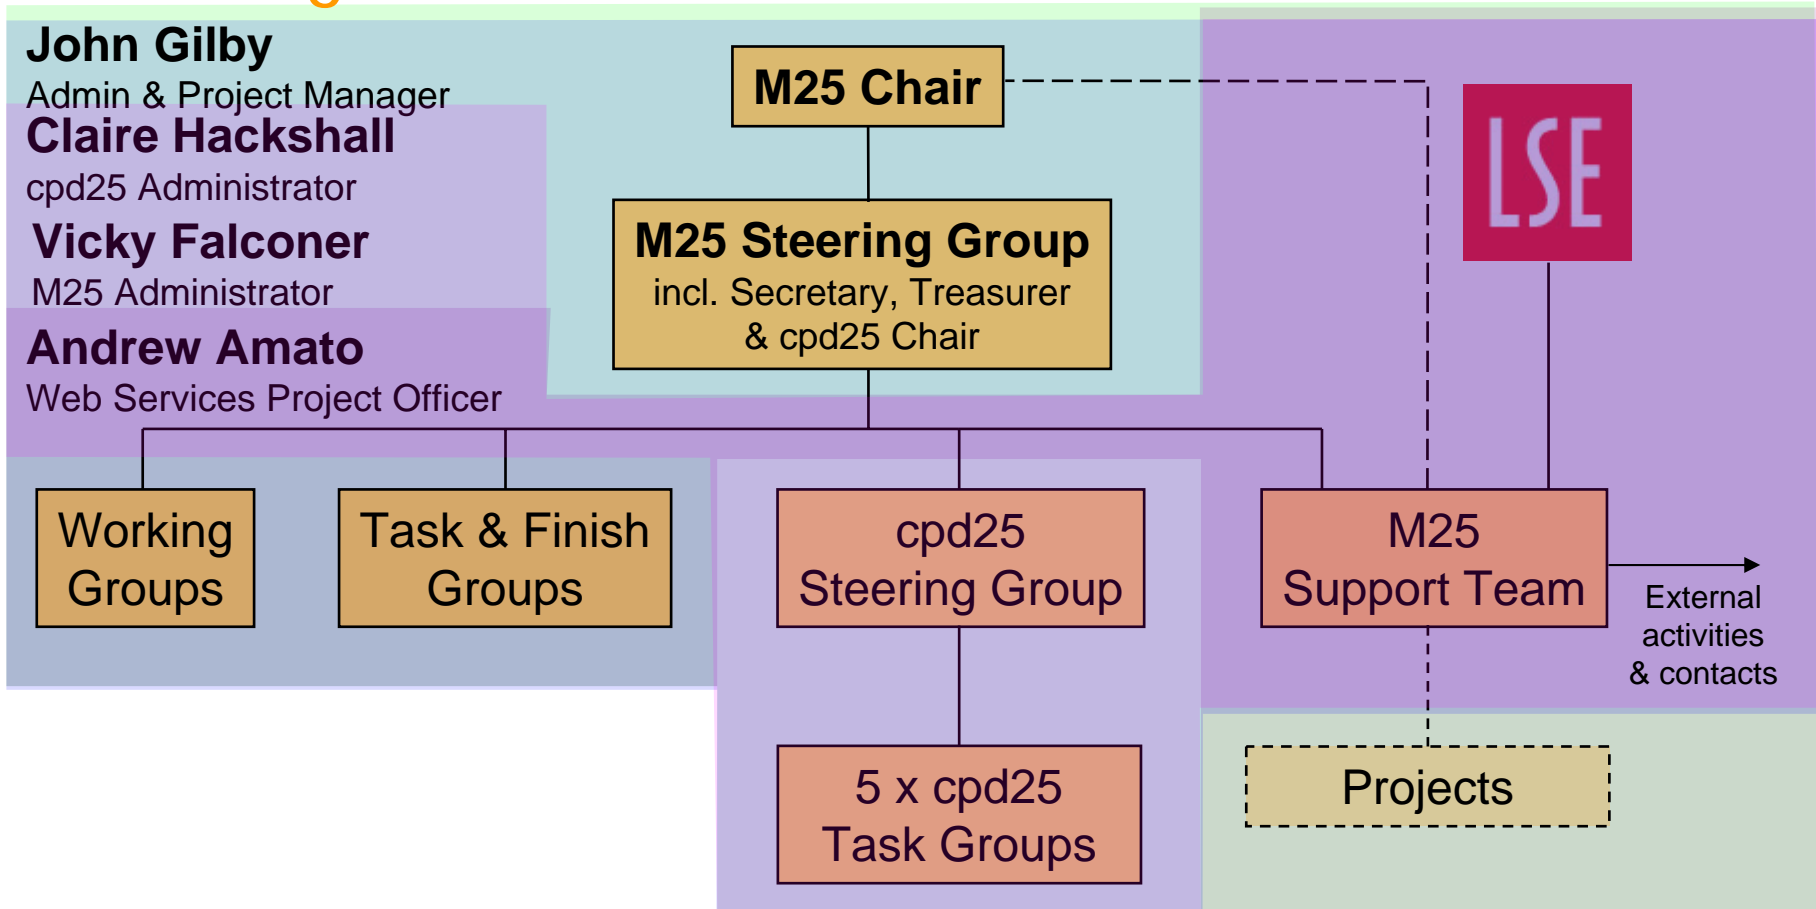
John Gilby
Admin & Project Manager

Claire Hackshall
cpd25 Administrator

Vicky Falconer
M25 Administrator

Andrew Amato
Web Services Project Officer

M25 Chair

M25 Steering Group
incl. Secretary, Treasurer & cpd25 Chair

LSE

Working Groups

Task & Finish Groups

cpd25 Steering Group

M25 Support Team

External activities & contacts

5 x cpd25 Task Groups

Projects